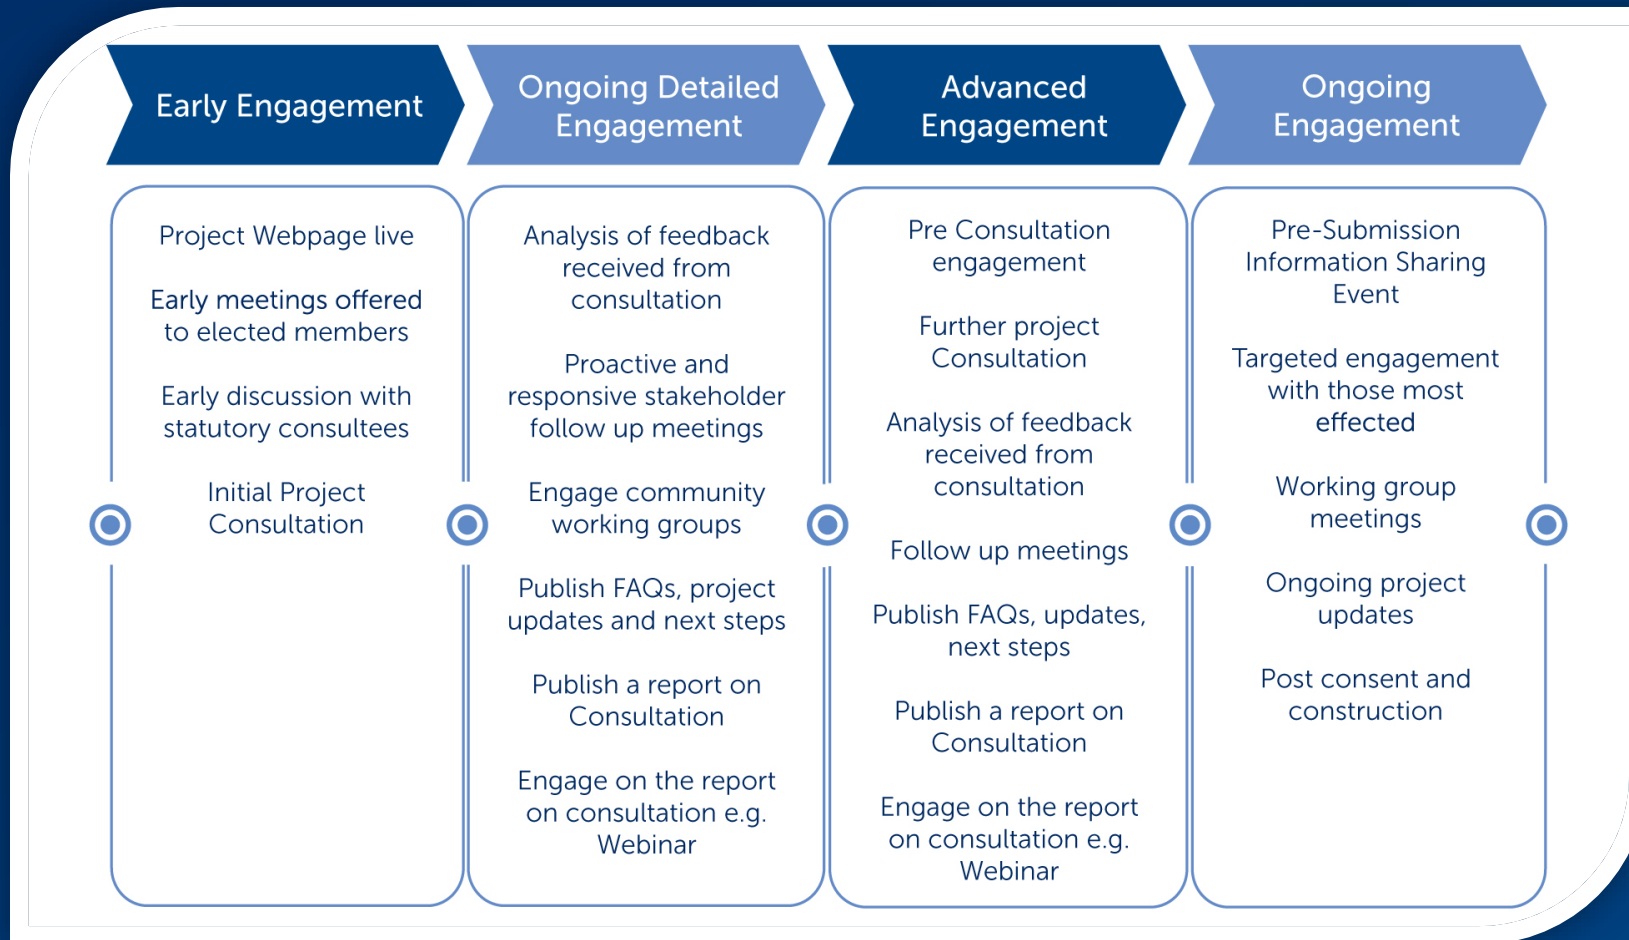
Early Engagement

Project Webpage live

Early meetings offered to elected members

Early discussion with statutory consultees

Initial Project Consultation

Ongoing Detailed Engagement

Analysis of feedback received from consultation

Proactive and responsive stakeholder follow up meetings

Engage community working groups

Publish FAQs, project updates and next steps

Publish a report on Consultation

Engage on the report on consultation e.g. Webinar

Advanced Engagement

Pre Consultation engagement

Further project Consultation

Analysis of feedback received from consultation

Follow up meetings

Publish FAQs, updates, next steps

Publish a report on Consultation

Engage on the report on consultation e.g. Webinar

Ongoing Engagement

Pre-Submission Information Sharing Event

Targeted engagement with those most effected

Working group meetings

Ongoing project updates

Post consent and construction